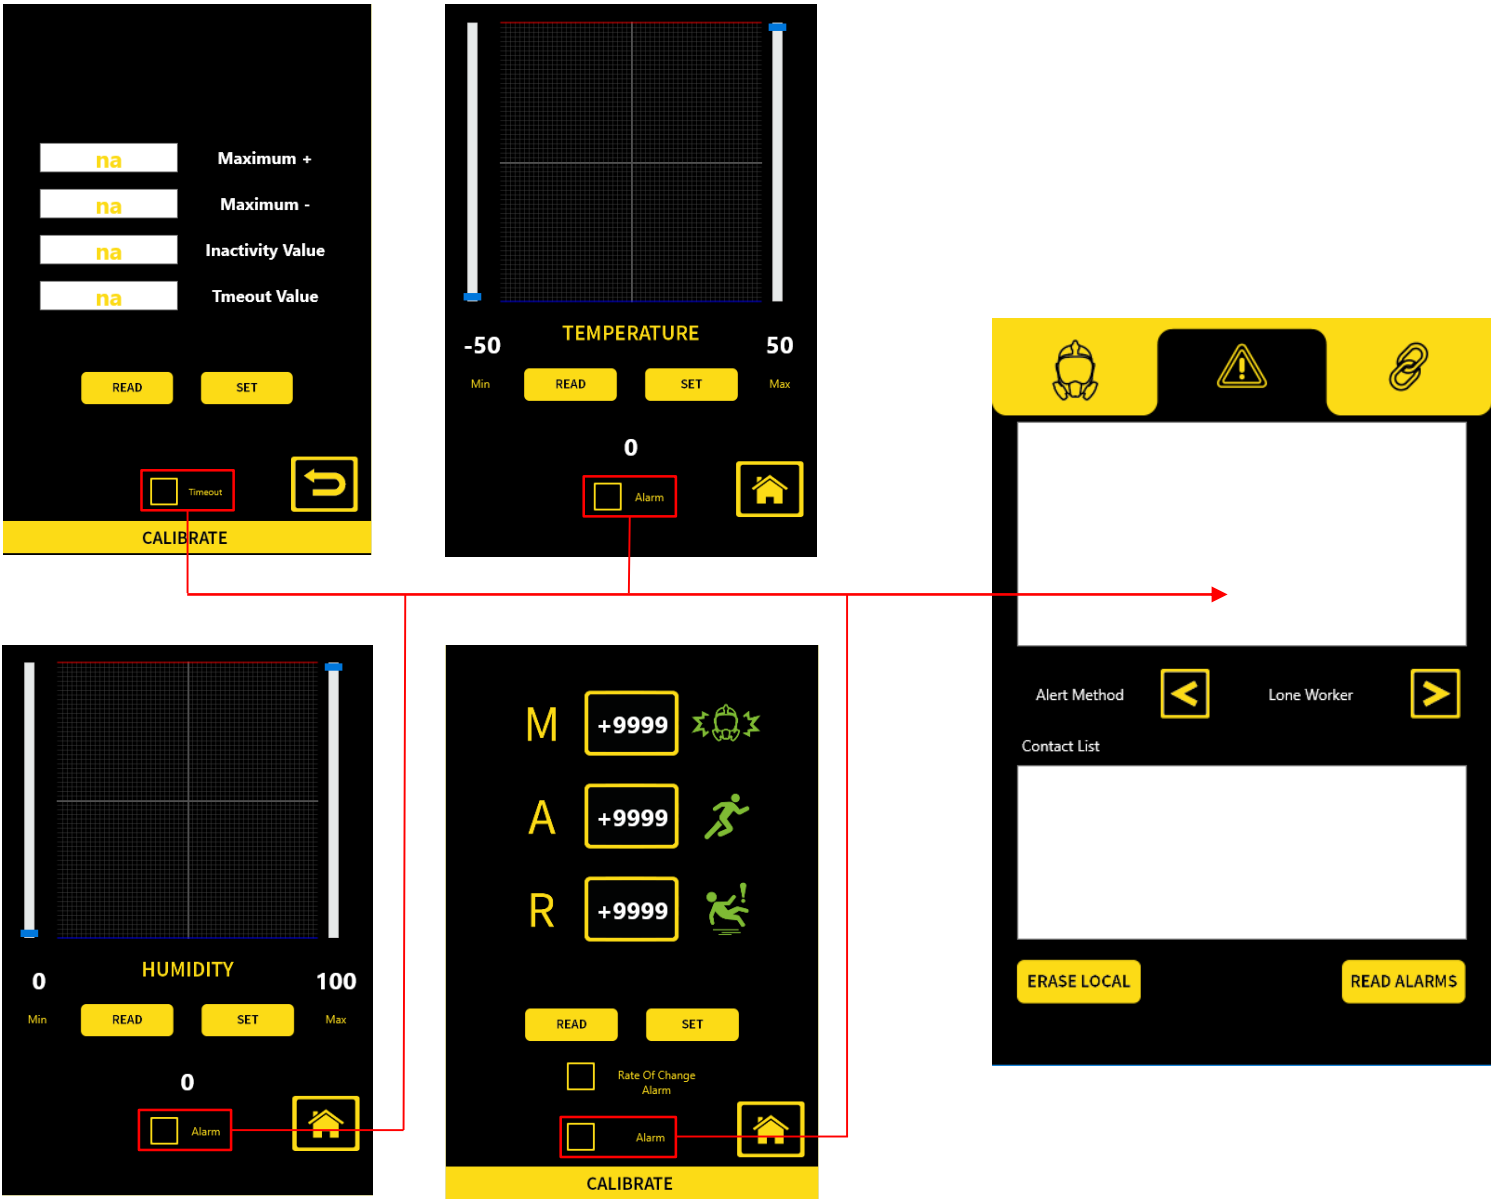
na Maximum +
na Maximum -
na Inactivity Value
na Tmeout Value

READ SET

Timeout

CALIBRATE

-50 TEMPERATURE 50
Min READ SET Max

0

Alarm

0 HUMIDITY 100
Min READ SET Max

0

Alarm

M +9999
A +9999
R +9999

READ SET

Rate Of Change Alarm

Alarm

CALIBRATE

Alert Method Lone Worker

Contact List

ERASE LOCAL READ ALARMS